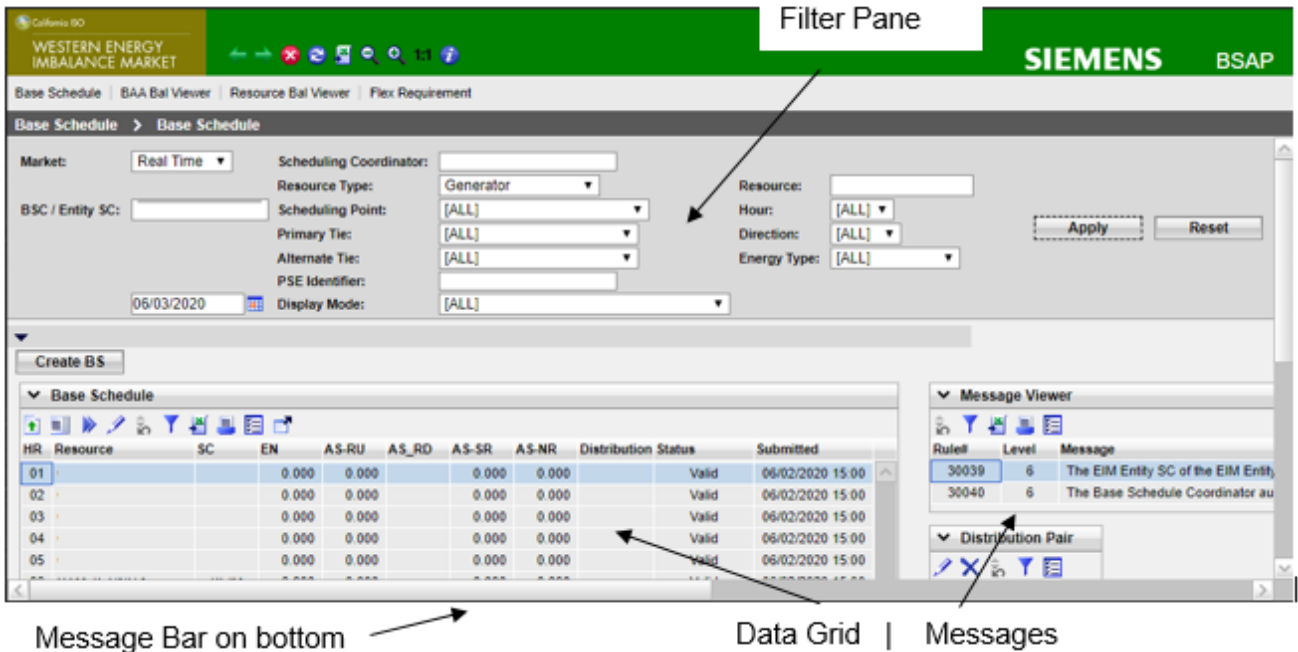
California ISO
WESTERN ENERGY IMBALANCE MARKET

1:1

Filter Pane

SIEMENS BSAP

Base Schedule | BAA Bal Viewer | Resource Bal Viewer | Flex Requirement

Base Schedule > Base Schedule

Market: Real Time
BSC / Entity SC:
06/03/2020

Scheduling Coordinator:
Resource Type: Generator
Scheduling Point: [ALL]
Primary Tie: [ALL]
Alternate Tie: [ALL]
PSE Identifier:
Display Mode: [ALL]

Resource:
Hour: [ALL]
Direction: [ALL]
Energy Type: [ALL]

Apply
Reset

Create BS

Base Schedule

| HR | Resource | SC | EN | AS-RU | AS_RD | AS-SR | AS-NR | Distribution | Status | Submitted |
|---|---|---|---|---|---|---|---|---|---|---|
| 01 | | | 0.000 | 0.000 | | 0.000 | 0.000 | | Valid | 06/02/2020 15:00 |
| 02 | | | 0.000 | 0.000 | | 0.000 | 0.000 | | Valid | 06/02/2020 15:00 |
| 03 | | | 0.000 | 0.000 | | 0.000 | 0.000 | | Valid | 06/02/2020 15:00 |
| 04 | | | 0.000 | 0.000 | | 0.000 | 0.000 | | Valid | 06/02/2020 15:00 |
| 05 | | | 0.000 | 0.000 | | 0.000 | 0.000 | | Valid | 06/02/2020 15:00 |

Message Viewer

| Rule# | Level | Message |
|---|---|---|
| 30039 | 6 | The EIM Entity SC of the EIM Entity |
| 30040 | 6 | The Base Schedule Coordinator au |

Distribution Pair

Message Bar on bottom

Data Grid | Messages